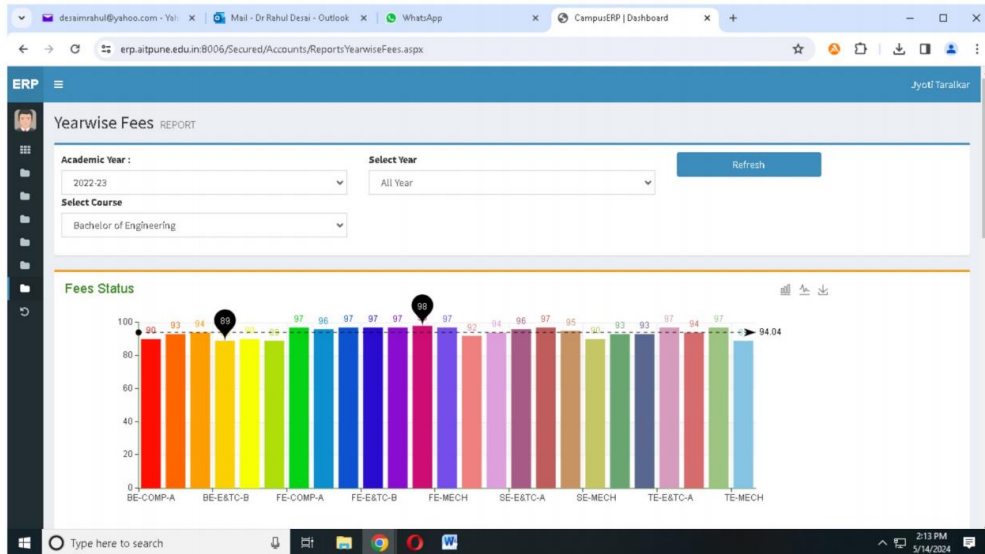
desaimrahul@yahoo.com - Yah × | Mail - Dr Rahul Desai - Outlook × | WhatsApp × | CampusERP | Dashboard × | +

erp.aitpune.edu.in:8006/Secured/Accounts/ReportsYearwiseFees.aspx

ERP ≡ Jyoti Taralkar

Yearwise Fees REPORT

Academic Year :
2022-23

Select Year
All Year

Refresh

Select Course
Bachelor of Engineering

Fees Status

100
80
60
40
20
0

90 93 94 89 90 89 97 96 97 97 97 98 97 92 94 96 97 95 90 93 93 97 94 97

94.04

BE-COMP-A BE-E&TC-B FE-COMP-A FE-E&TC-B FE-MECH SE-E&TC-A SE-MECH TE-E&TC-A TE-MECH

Type here to search

2:13 PM
5/14/2024